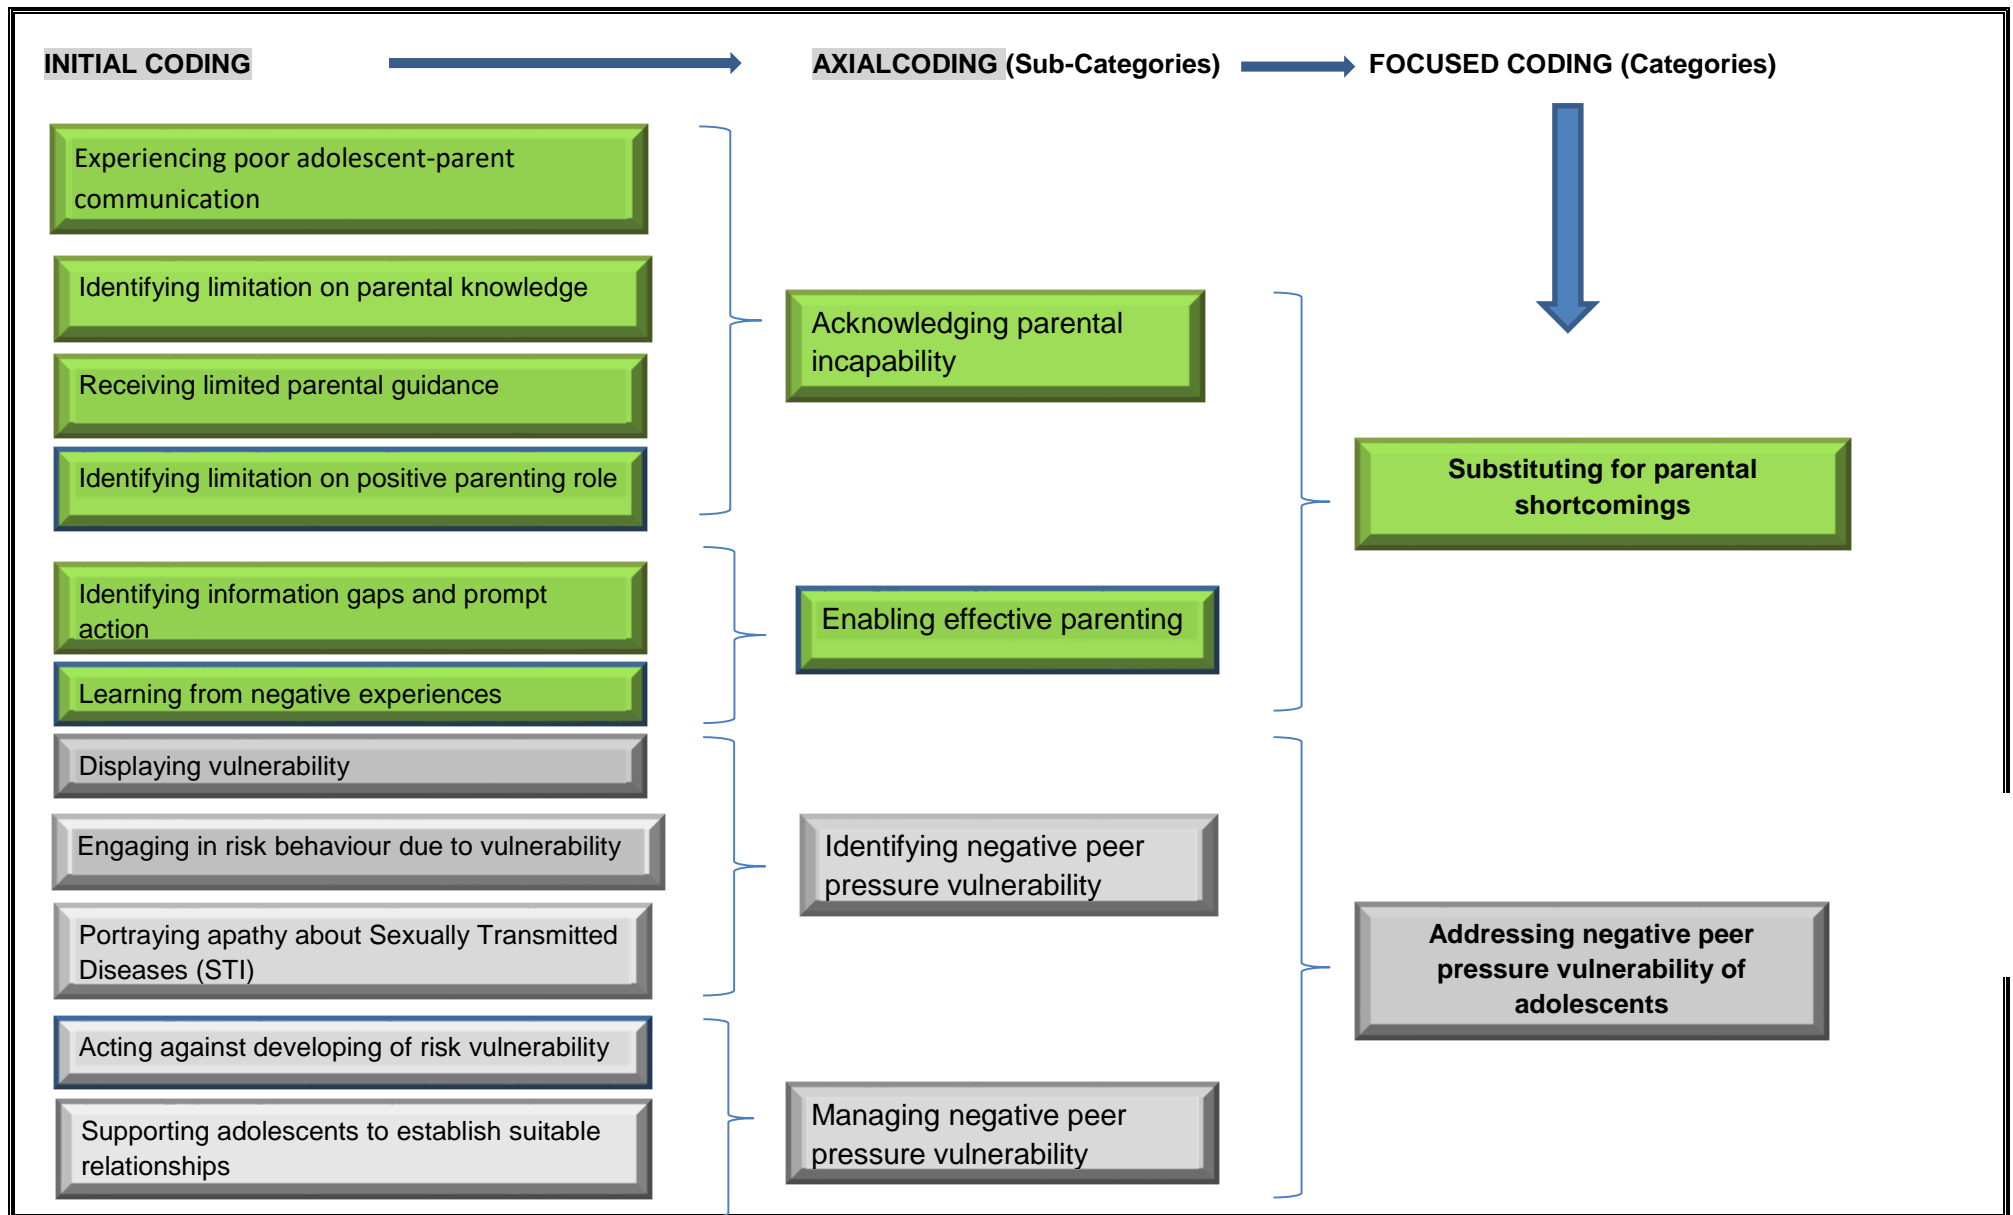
INITIAL CODING

AXIALCODING (Sub-Categories)

FOCUSED CODING (Categories)

Experiencing poor adolescent-parent communication

Identifying limitation on parental knowledge

Receiving limited parental guidance

Identifying limitation on positive parenting role

Acknowledging parental incapability

Substituting for parental shortcomings

Identifying information gaps and prompt action

Learning from negative experiences

Enabling effective parenting

Displaying vulnerability

Engaging in risk behaviour due to vulnerability

Portraying apathy about Sexually Transmitted Diseases (STI)

Identifying negative peer pressure vulnerability

Addressing negative peer pressure vulnerability of adolescents

Acting against developing of risk vulnerability

Supporting adolescents to establish suitable relationships

Managing negative peer pressure vulnerability